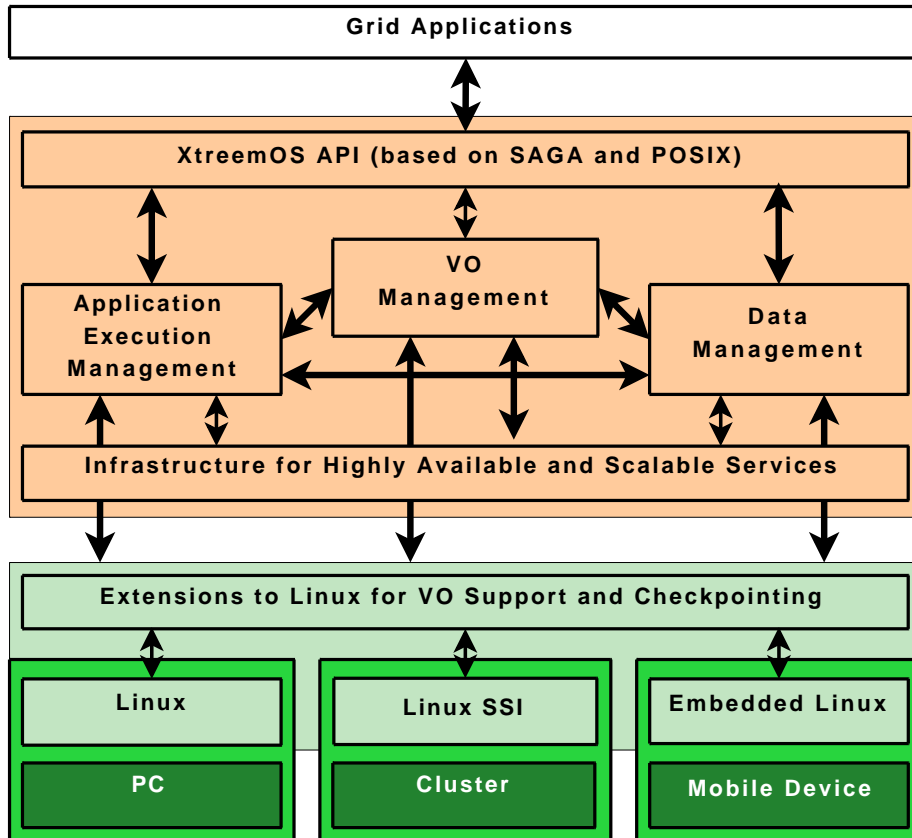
Grid Applications

XtreemOS API (based on SAGA and POSIX)

VO Management

Application Execution Management

Data Management

Infrastructure for Highly Available and Scalable Services

Extensions to Linux for VO Support and Checkpointing

Linux

Linux SSI

Embedded Linux

PC

Cluster

Mobile Device